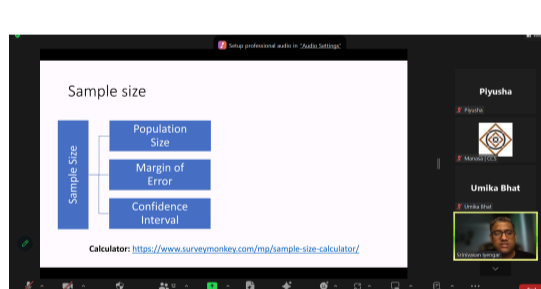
Setup professional audio in "Audio Settings"

Sample size

Sample Size

Population Size

Margin of Error

Confidence Interval

Calculator: https://www.surveymonkey.com/mp/sample-size-calculator/

Piyusha

Piyusha

Manasa | CCS

Umika Bhat

Umika Bhat

Srinivasan Iyengar